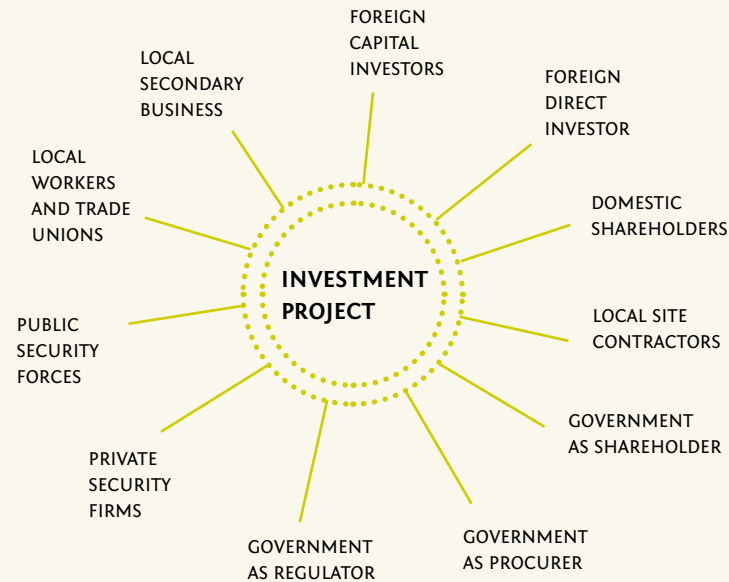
INVESTMENT PROJECT

FOREIGN CAPITAL INVESTORS

FOREIGN DIRECT INVESTOR

DOMESTIC SHAREHOLDERS

LOCAL SITE CONTRACTORS

GOVERNMENT AS SHAREHOLDER

GOVERNMENT AS PROCURER

GOVERNMENT AS REGULATOR

PRIVATE SECURITY FIRMS

PUBLIC SECURITY FORCES

LOCAL WORKERS AND TRADE UNIONS

LOCAL SECONDARY BUSINESS